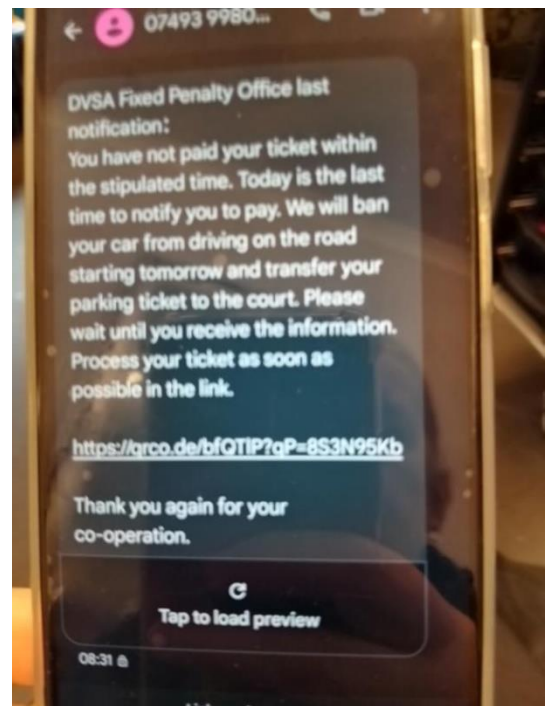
07493 9980...

DVSA Fixed Penalty Office last notification:
You have not paid your ticket within the stipulated time. Today is the last time to notify you to pay. We will ban your car from driving on the road starting tomorrow and transfer your parking ticket to the court. Please wait until you receive the information. Process your ticket as soon as possible in the link.

https://qrco.de/bfQTIP?qP=8S3N95Kb

Thank you again for your co-operation.

Tap to load preview

08:31